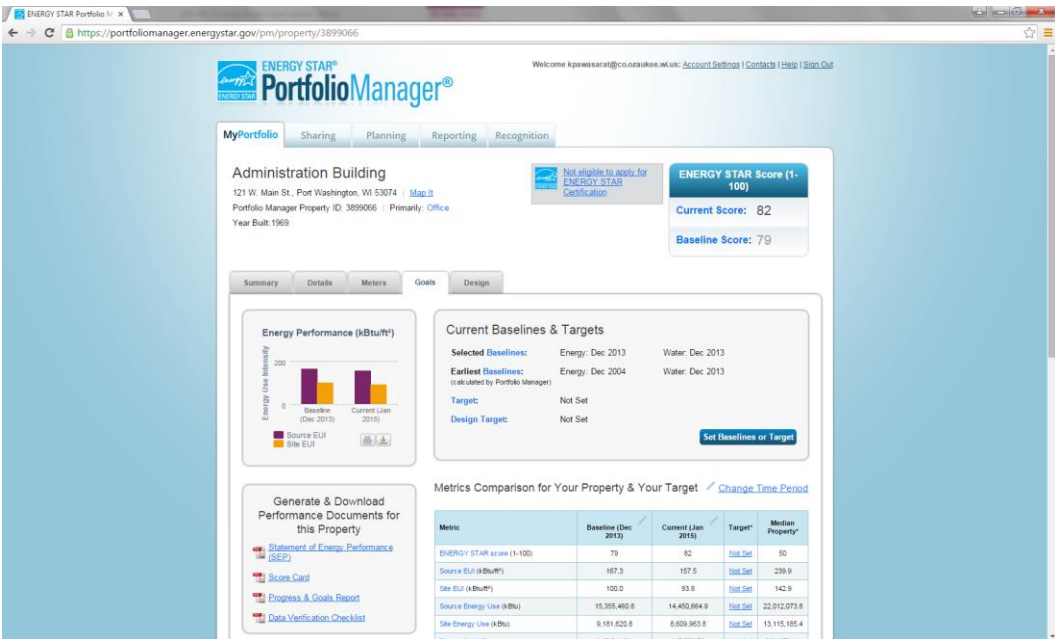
ENERGY STAR Portfolio M ×

https://portfoliomanager.energystar.gov/pm/property/3899066

ENERGY STAR® PortfolioManager®

Welcome kpawasarat@co.ozaukee.wi.us: Account Settings | Contacts | Help | Sign Out

MyPortfolio Sharing Planning Reporting Recognition

Administration Building
121 W. Main St., Port Washington, WI 53074 | Map It
Portfolio Manager Property ID: 3899066 | Primarily: Office
Year Built: 1969

Not eligible to apply for ENERGY STAR Certification

ENERGY STAR Score (1-100)
Current Score: 82
Baseline Score: 79

Summary Details Meters Goals Design

Energy Performance (kBtu/ft²)
Energy Use Intensity
200
0
Baseline (Dec 2013)
Current (Jan 2015)
Source EUI
Site EUI

Current Baselines & Targets
Selected Baselines: Energy: Dec 2013 Water: Dec 2013
Earliest Baselines: (calculated by Portfolio Manager) Energy: Dec 2004 Water: Dec 2013
Target: Not Set
Design Target: Not Set
Set Baselines or Target

Generate & Download Performance Documents for this Property
Statement of Energy Performance (SEP)
Score Card
Progress & Goals Report
Data Verification Checklist

Metrics Comparison for Your Property & Your Target Change Time Period

| Metric | Baseline (Dec 2013) | Current (Jan 2015) | Target* | Median Property* |
|---|---|---|---|---|
| ENERGY STAR score (1-100) | 79 | 82 | Not Set | 50 |
| Source EUI (kBtu/ft²) | 167.3 | 157.5 | Not Set | 239.9 |
| Site EUI (kBtu/ft²) | 100.0 | 93.8 | Not Set | 142.9 |
| Source Energy Use (kBtu) | 15,355,460.8 | 14,450,664.9 | Not Set | 22,012,073.8 |
| Site Energy Use (kBtu) | 9,181,620.8 | 8,609,963.8 | Not Set | 13,115,185.4 |